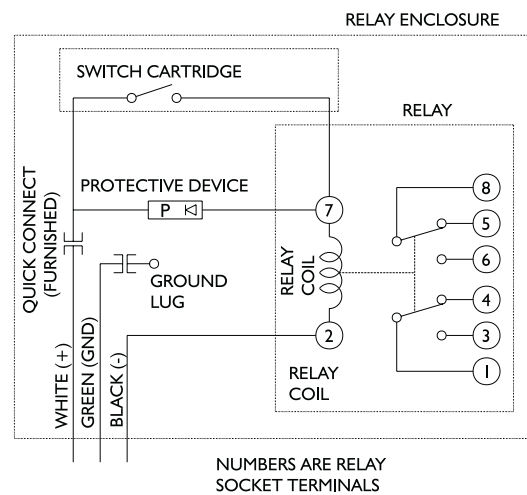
RELAY ENCLOSURE

SWITCH CARTRIDGE

RELAY

QUICK CONNECT (FURNISHED)

PROTECTIVE DEVICE

P

7

8

5

6

4

3

2

1

RELAY COIL

GROUND LUG

RELAY COIL

WHITE (+)

GREEN (GND)

BLACK (-)

NUMBERS ARE RELAY SOCKET TERMINALS